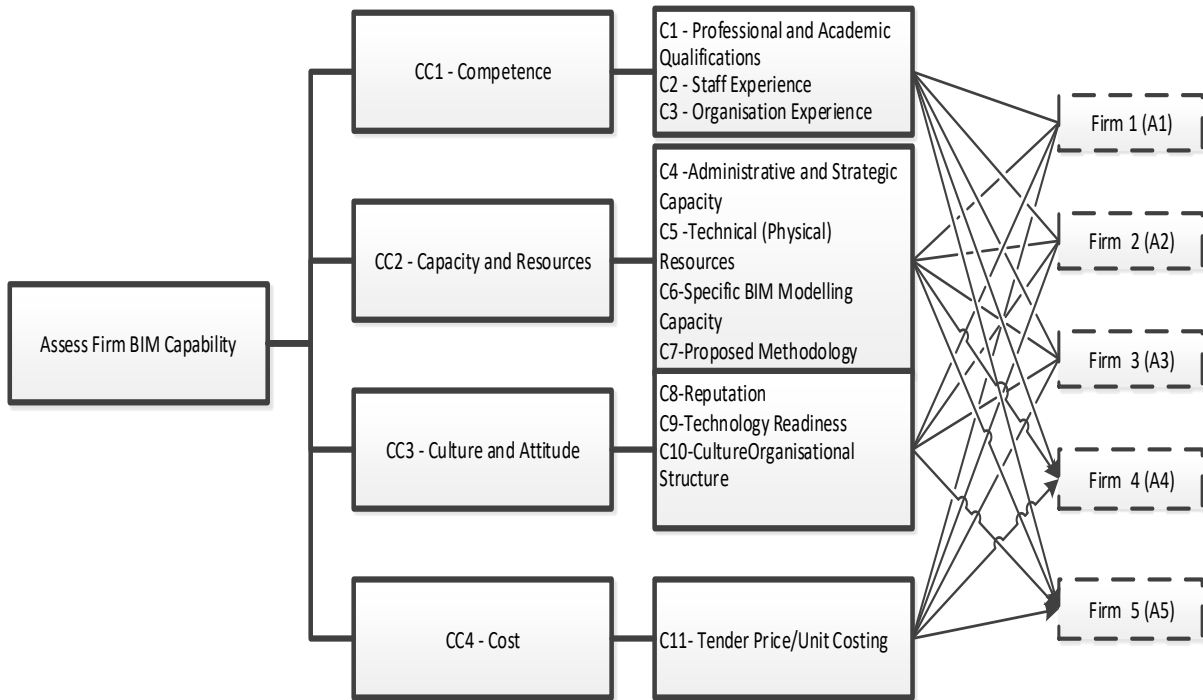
Assess Firm BIM Capability

CC1 - Competence

C1 - Professional and Academic Qualifications
C2 - Staff Experience
C3 - Organisation Experience

CC2 - Capacity and Resources

C4 -Administrative and Strategic Capacity
C5 -Technical (Physical) Resources
C6-Specific BIM Modelling Capacity
C7-Proposed Methodology

CC3 - Culture and Attitude

C8-Reputation
C9-Technology Readiness
C10-CultureOrganisational Structure

CC4 - Cost

C11- Tender Price/Unit Costing

Firm 1 (A1)

Firm 2 (A2)

Firm 3 (A3)

Firm 4 (A4)

Firm 5 (A5)